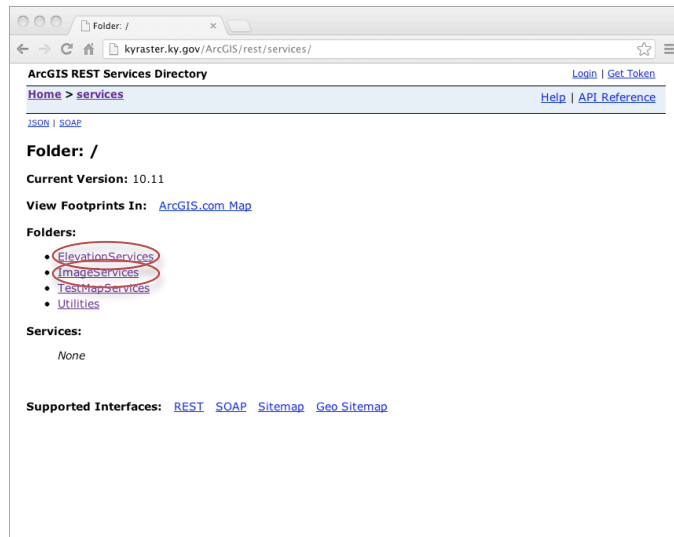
Folder: /

kyraster.ky.gov/ArcGIS/rest/services/

ArcGIS REST Services Directory

Login | Get Token

Home > services

Help | API Reference

JSON | SOAP

Folder: /

Current Version: 10.11

View Footprints In: ArcGIS.com Map

Folders:

- ElevationServices
- ImageServices
- TestMapServices
- Utilities

Services:

None

Supported Interfaces: REST SOAP Sitemap Geo Sitemap